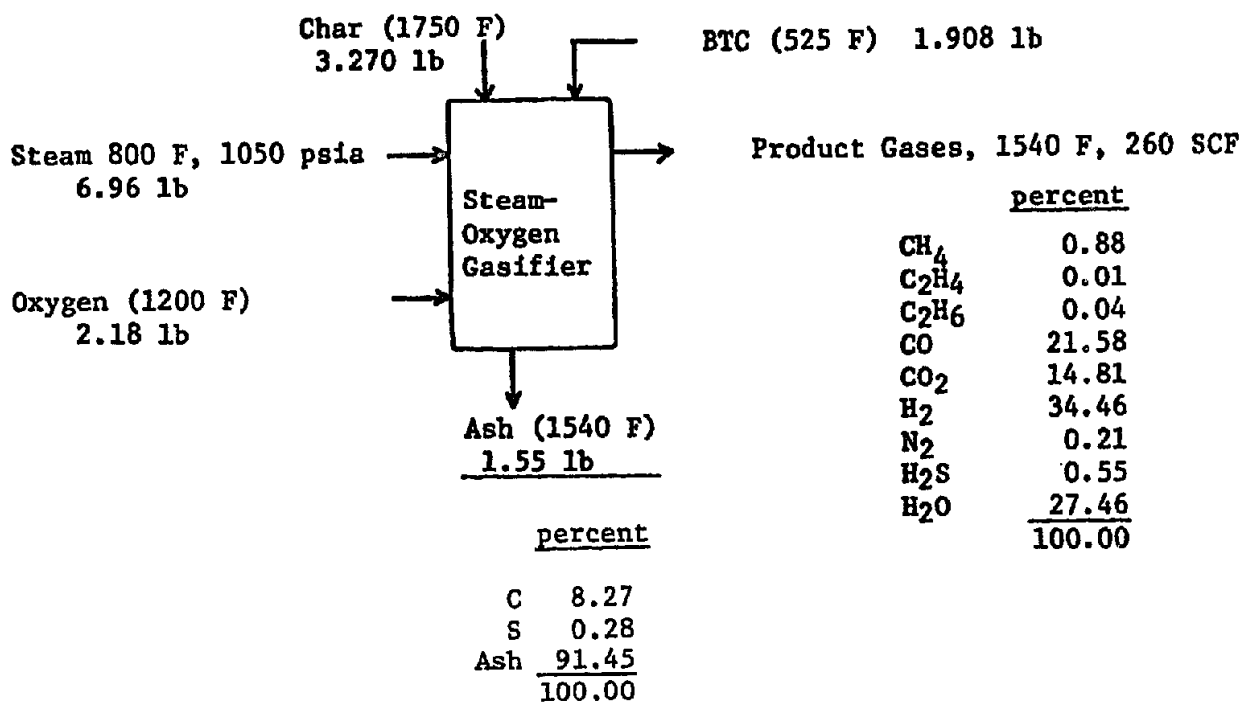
Char (1750 F)
3.270 lb

BTC (525 F) 1.908 lb

Steam 800 F, 1050 psia
6.96 lb

Steam-
Oxygen
Gasifier

Product Gases, 1540 F, 260 SCF

| | percent |
|---|---|
| $CH_4$ | 0.88 |
| $C_2H_4$ | 0.01 |
| $C_2H_6$ | 0.04 |
| CO | 21.58 |
| $CO_2$ | 14.81 |
| $H_2$ | 34.46 |
| $N_2$ | 0.21 |
| $H_2S$ | 0.55 |
| $H_2O$ | 27.46 |
| | 100.00 |

Oxygen (1200 F)
2.18 lb

Ash (1540 F)
1.55 lb

| | percent |
|---|---|
| C | 8.27 |
| S | 0.28 |
| Ash | 91.45 |
| | 100.00 |